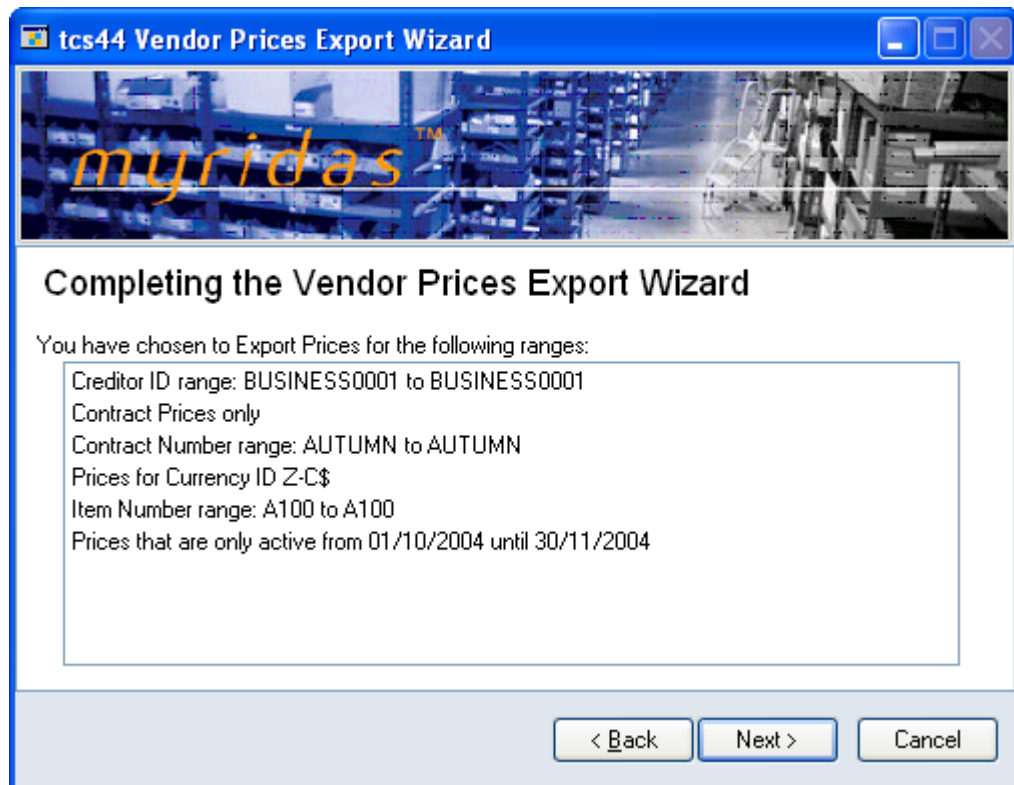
tcs44 Vendor Prices Export Wizard

myridas™

Completing the Vendor Prices Export Wizard

You have chosen to Export Prices for the following ranges:

Creditor ID range: BUSINESS0001 to BUSINESS0001
Contract Prices only
Contract Number range: AUTUMN to AUTUMN
Prices for Currency ID Z-C$
Item Number range: A100 to A100
Prices that are only active from 01/10/2004 until 30/11/2004

< Back | Next > | Cancel